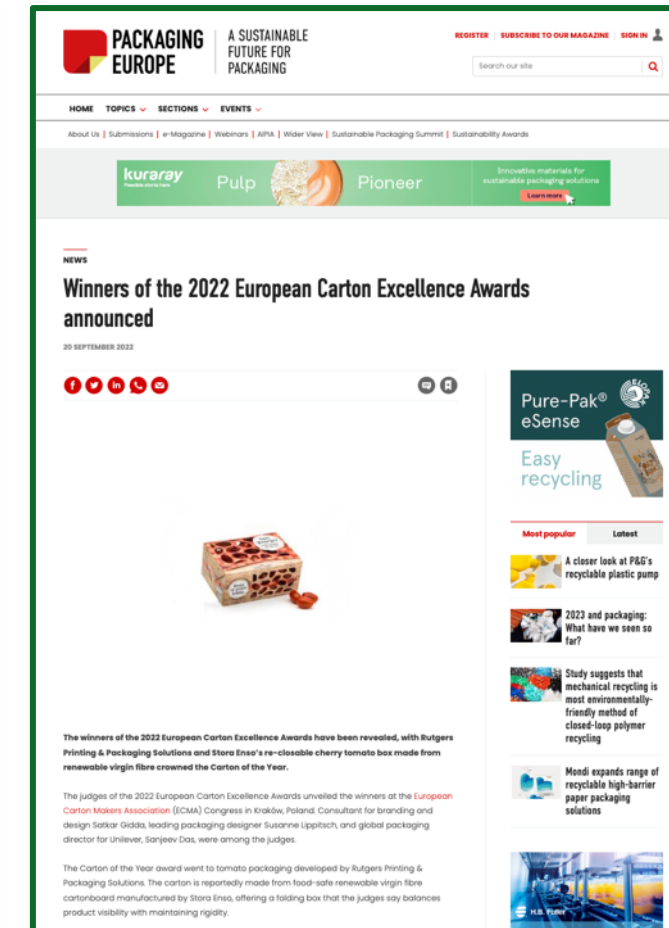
PACKAGING EUROPE

A SUSTAINABLE FUTURE FOR PACKAGING

REGISTER | SUBSCRIBE TO OUR MAGAZINE | SIGN IN

Search our site

HOME TOPICS SECTIONS EVENTS

About Us | Submissions | e-Magazine | Webinars | AIPIA | Wider View | Sustainable Packaging Summit | Sustainability Awards

kuraray Possible starts here Pulp Pioneer Innovative materials for sustainable packaging solutions Learn more

NEWS

Winners of the 2022 European Carton Excellence Awards announced

20 SEPTEMBER 2022

Pure-Pak® eSense

Easy recycling

Most popular | Latest

A closer look at P&G's recyclable plastic pump

2023 and packaging: What have we seen so far?

Study suggests that mechanical recycling is most environmentally-friendly method of closed-loop polymer recycling

Mondi expands range of recyclable high-barrier paper packaging solutions

The winners of the 2022 European Carton Excellence Awards have been revealed, with Rutgers Printing & Packaging Solutions and Stora Enso's re-closable cherry tomato box made from renewable virgin fibre crowned the Carton of the Year.

The judges of the 2022 European Carton Excellence Awards unveiled the winners at the European Carton Makers Association (ECMA) Congress in Kraków, Poland. Consultant for branding and design Satkar Gidda, leading packaging designer Susanne Lippitsch, and global packaging director for Unilever, Sanjeev Das, were among the judges.

The Carton of the Year award went to tomato packaging developed by Rutgers Printing & Packaging Solutions. The carton is reportedly made from food-safe renewable virgin fibre cartonboard manufactured by Stora Enso, offering a folding box that the judges say balances product visibility with maintaining rigidity.

H.B. Fuller